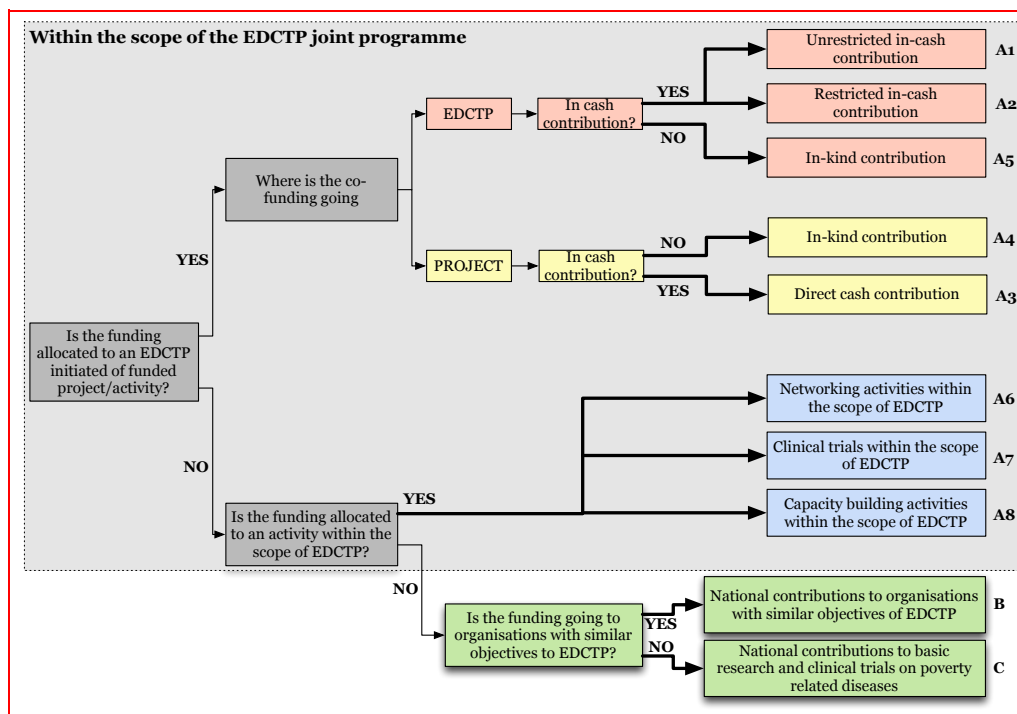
Within the scope of the EDCTP joint programme

Is the funding allocated to an EDCTP initiated of funded project/activity?

YES

Where is the co-funding going

EDCTP

In cash contribution?

YES

Unrestricted in-cash contribution

A1

Restricted in-cash contribution

A2

NO

In-kind contribution

A5

PROJECT

In cash contribution?

NO

In-kind contribution

A4

YES

Direct cash contribution

A3

NO

Is the funding allocated to an activity within the scope of EDCTP?

YES

Networking activities within the scope of EDCTP

A6

Clinical trials within the scope of EDCTP

A7

Capacity building activities within the scope of EDCTP

A8

NO

Is the funding going to organisations with similar objectives to EDCTP?

YES

National contributions to organisations with similar objectives of EDCTP

B

NO

National contributions to basic research and clinical trials on poverty related diseases

C